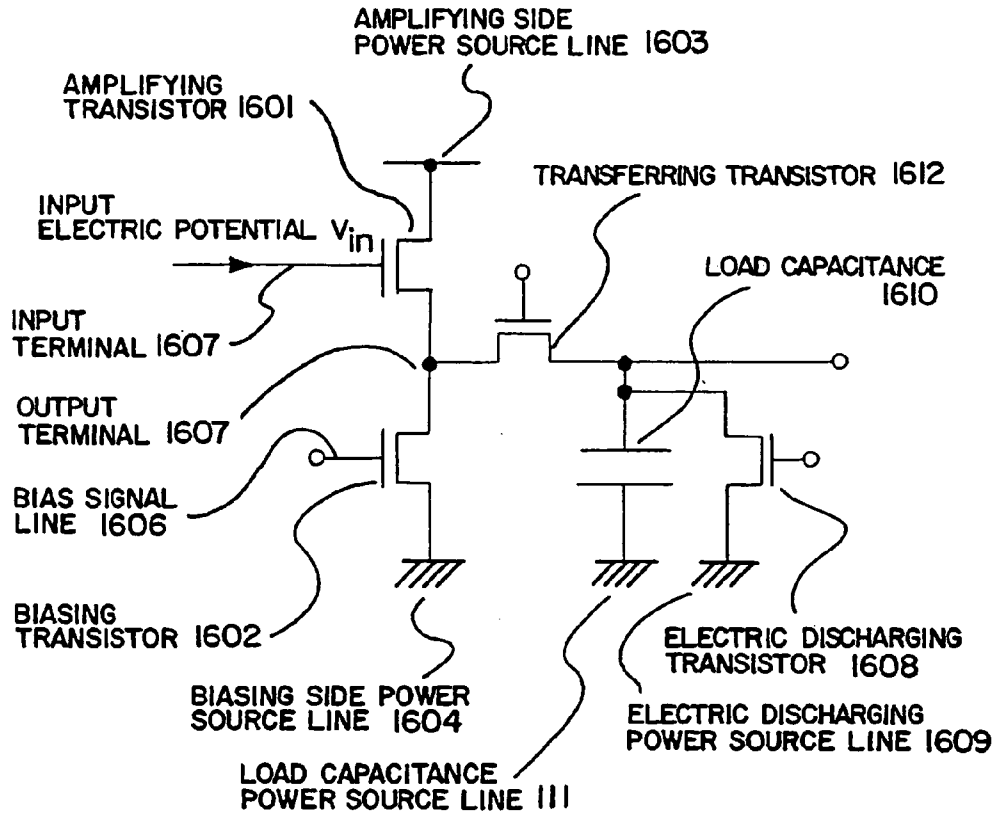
AMPLIFYING SIDE
POWER SOURCE LINE 1603

AMPLIFYING
TRANSISTOR 1601

TRANSFERRING TRANSISTOR 1612

INPUT
ELECTRIC POTENTIAL $V_{in}$

LOAD CAPACITANCE
1610

INPUT
TERMINAL 1607

OUTPUT
TERMINAL 1607

BIAS SIGNAL
LINE 1606

BIASING
TRANSISTOR 1602

ELECTRIC DISCHARGING
TRANSISTOR 1608

BIASING SIDE POWER
SOURCE LINE 1604

ELECTRIC DISCHARGING
POWER SOURCE LINE 1609

LOAD CAPACITANCE
POWER SOURCE LINE 111